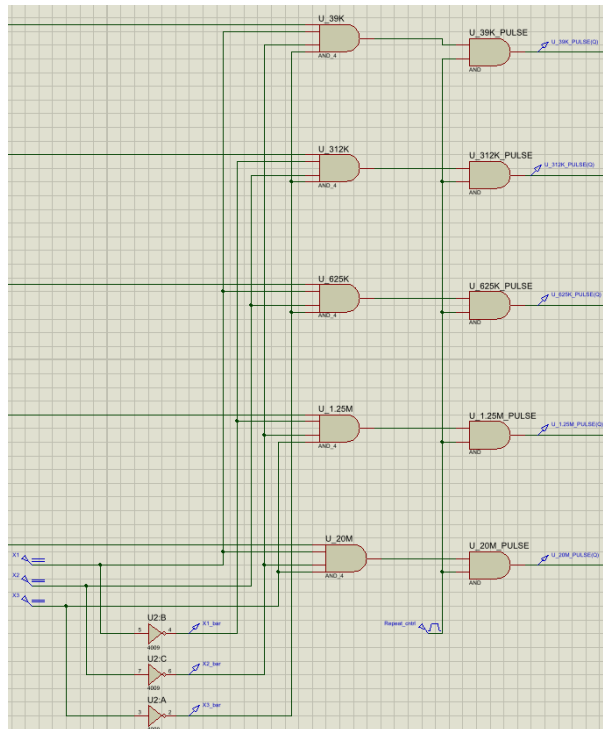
U_39K
AND_4
U_39K_PULSE
AND
U_39K_PULSE(Q)

U_312K
AND_4
U_312K_PULSE
AND
U_312K_PULSE(Q)

U_625K
AND_4
U_625K_PULSE
AND
U_625K_PULSE(Q)

U_1.25M
AND_4
U_1.25M_PULSE
AND
U_1.25M_PULSE(Q)

U_20M
AND_4
U_20M_PULSE
AND
U_20M_PULSE(Q)

X1
X2
X3

Repeat_cntrl

U2:B
5
4
4009
X1_bar

U2:C
7
6
4009
X2_bar

U2:A
3
2
4009
X3_bar